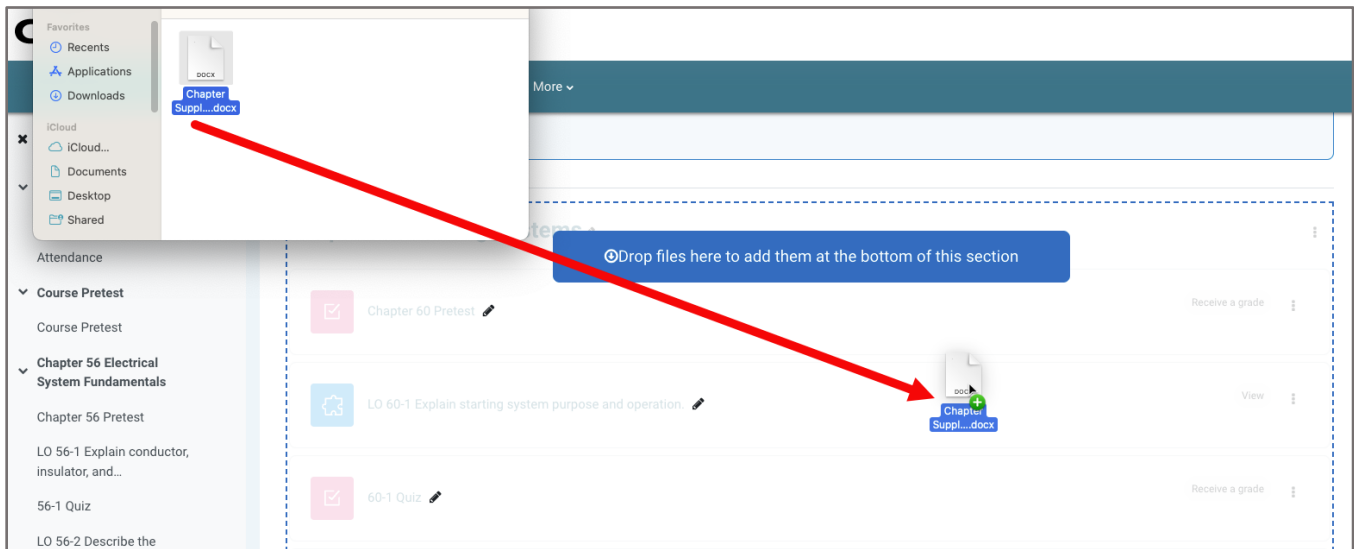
Favorites
Recents
Applications
Downloads
iCloud
iCloud...
Documents
Desktop
Shared

DOCX
Chapter Suppl....docx

More

Drop files here to add them at the bottom of this section

Attendance
Course Pretest
Course Pretest
Chapter 56 Electrical System Fundamentals
Chapter 56 Pretest
LO 56-1 Explain conductor, insulator, and...
56-1 Quiz
LO 56-2 Describe the

Chapter 60 Pretest
Receive a grade
LO 60-1 Explain starting system purpose and operation.
View
DOCX
Chapter Suppl....docx
60-1 Quiz
Receive a grade